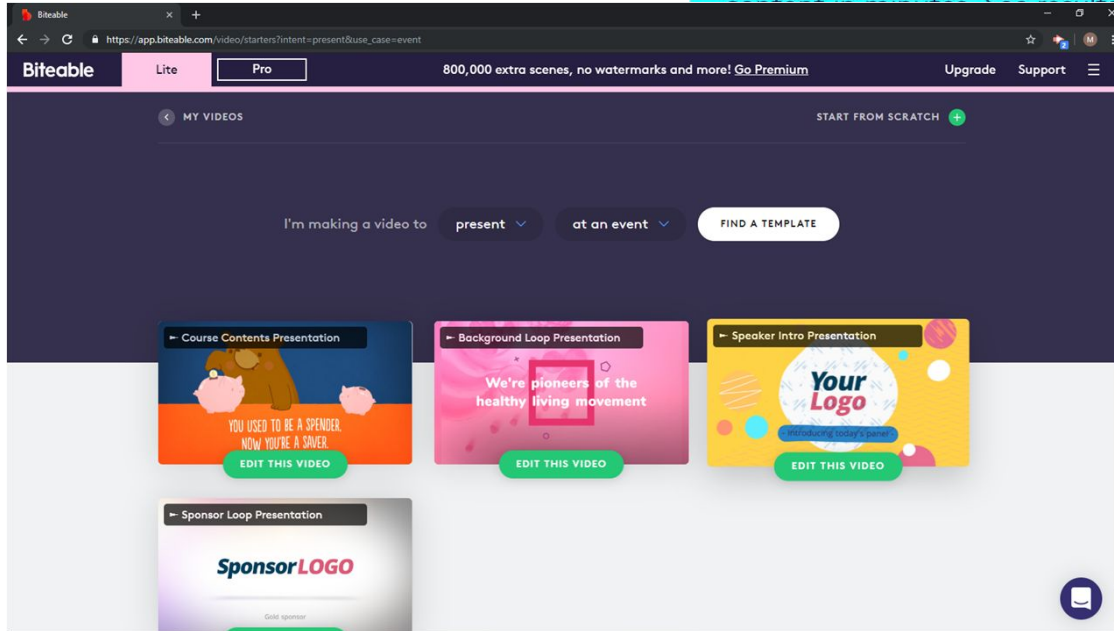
Biteable
https://app.biteable.com/video/starters?intent=present&use_case=event

Biteable Lite Pro 800,000 extra scenes, no watermarks and more! Go Premium Upgrade Support

MY VIDEOS

START FROM SCRATCH

I'm making a video to present at an event FIND A TEMPLATE

Course Contents Presentation
YOU USED TO BE A SPENDER. NOW YOU'RE A SAVER.
EDIT THIS VIDEO

Background Loop Presentation
We're pioneers of the healthy living movement
EDIT THIS VIDEO

Speaker Intro Presentation
Your Logo
Introducing today's panel
EDIT THIS VIDEO

Sponsor Loop Presentation
SponsorLOGO
Gold sponsor